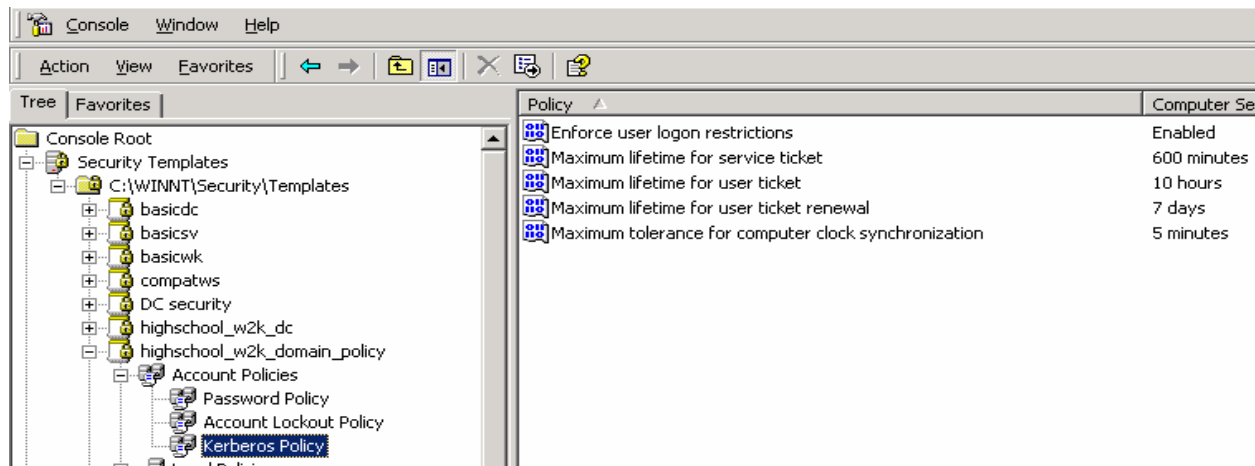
Console Window Help

Action View Favorites

Tree Favorites

Console Root
Security Templates
C:\WINNT\Security\Templates
basicdc
basicsv
basicwk
compatws
DC security
highschool_w2k_dc
highschool_w2k_domain_policy
Account Policies
Password Policy
Account Lockout Policy
Kerberos Policy
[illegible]

| Policy | Computer Se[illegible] |
|---|---|
| Enforce user logon restrictions | Enabled |
| Maximum lifetime for service ticket | 600 minutes |
| Maximum lifetime for user ticket | 10 hours |
| Maximum lifetime for user ticket renewal | 7 days |
| Maximum tolerance for computer clock synchronization | 5 minutes |